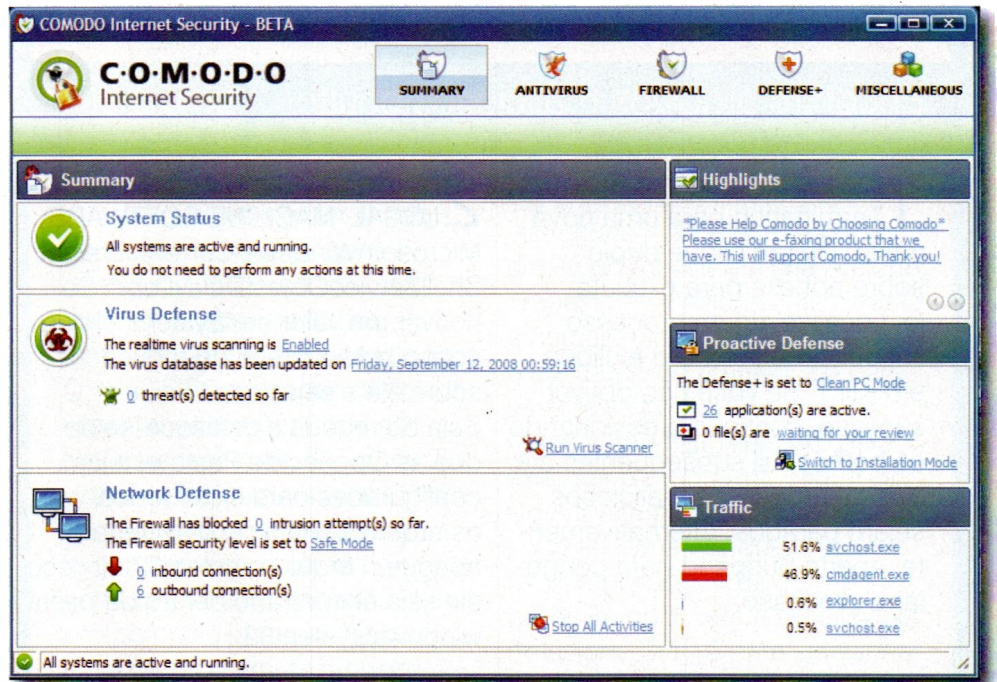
COMODO Internet Security - BETA

C·O·M·O·D·O
Internet Security

SUMMARY
ANTIVIRUS
FIREWALL
DEFENSE+
MISCELLANEOUS

Summary

System Status
All systems are active and running.
You do not need to perform any actions at this time.

Virus Defense
The realtime virus scanning is Enabled
The virus database has been updated on Friday, September 12, 2008 00:59:16

0 threat(s) detected so far

Run Virus Scanner

Network Defense
The Firewall has blocked 0 intrusion attempt(s) so far.
The Firewall security level is set to Safe Mode

0 inbound connection(s)
6 outbound connection(s)

Stop All Activities

Highlights

*Please Help Comodo by Choosing Comodo* Please use our e-faxing product that we have. This will support Comodo, Thank you!

Proactive Defense

The Defense+ is set to Clean PC Mode
26 application(s) are active.
0 file(s) are waiting for your review
Switch to Installation Mode

Traffic

51.6% svchost.exe
46.9% cmdagent.exe
0.6% explorer.exe
0.5% svchost.exe

All systems are active and running.